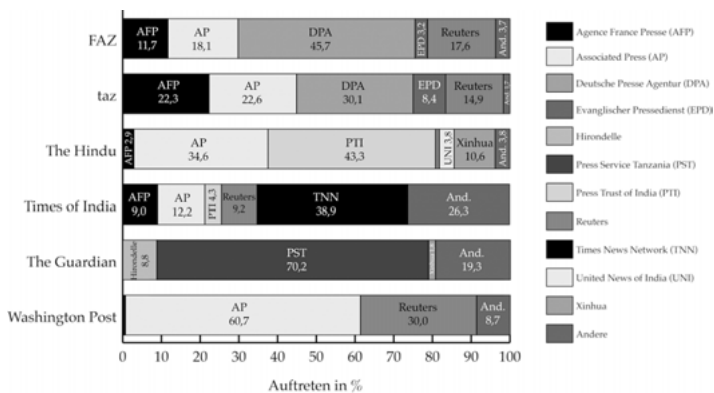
| | | | | | | |
|---|---|---|---|---|---|---|
| FAZ | AFP 11,7 | AP 18,1 | DPA 45,7 | EPD 3,2 | Reuters 17,6 | And. 3,7 |
| taz | AFP 22,3 | AP 22,6 | DPA 30,1 | EPD 8,4 | Reuters 14,9 | And. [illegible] |
| The Hindu | AFP 2,9 | AP 34,6 | PTI 43,3 | UNI 3,8 | Xinhua 10,6 | And. 3,8 |
| Times of India | AFP 9,0 | AP 12,2 | PTI 4,3 | Reuters 9,2 | TNN 38,9 | And. 26,3 |
| The Guardian | Hirondelle 8,8 | PST 70,2 | And. 19,3 | | | |
| Washington Post | AP 60,7 | Reuters 30,0 | And. 8,7 | | | |

0 10 20 30 40 50 60 70 80 90 100

Auftreten in %

Agence France Presse (AFP)
Associated Press (AP)
Deutsche Presse Agentur (DPA)
Evangelischer Pressedienst (EPD)
Hirondelle
Press Service Tanzania (PST)
Press Trust of India (PTI)
Reuters
Times News Network (TNN)
United News of India (UNI)
Xinhua
Andere